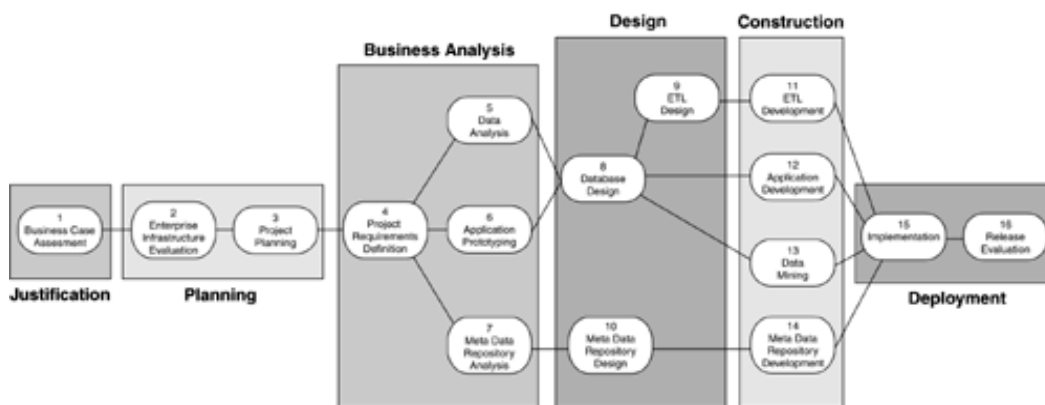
Justification

1
Business Case
Assesment

Planning

2
Enterprise
Infrastructure
Evaluation

3
Project
Planning

Business Analysis

4
Project
Requirements
Definition

5
Data
Analysis

6
Application
Prototyping

7
Meta Data
Repository
Analysis

Design

8
Database
Design

9
ETL
Design

10
Meta Data
Repository
Design

Construction

11
ETL
Development

12
Application
Development

13
Data
Mining

14
Meta Data
Repository
Development

Deployment

15
Implementation

16
Release
Evaluation